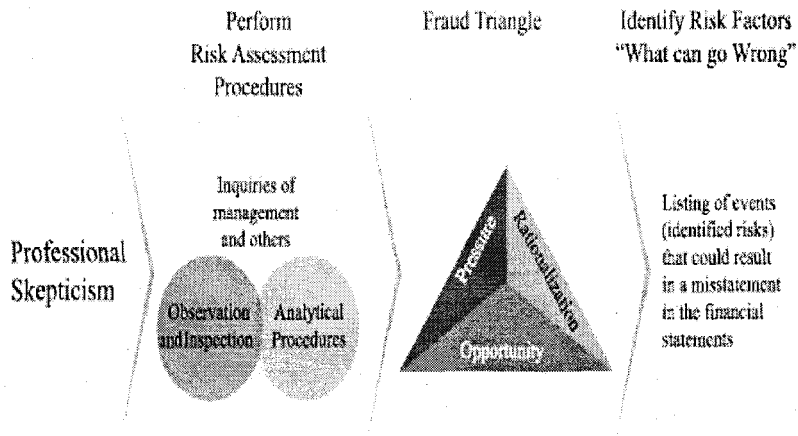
Perform Risk Assessment Procedures

Fraud Triangle

Identify Risk Factors "What can go Wrong"

Professional Skepticism

Inquiries of management and others

Observation andInspection

Analytical Procedures

Pressure

Rationalization

Opportunity

Listing of events (identified risks) that could result in a misstatement in the financial statements